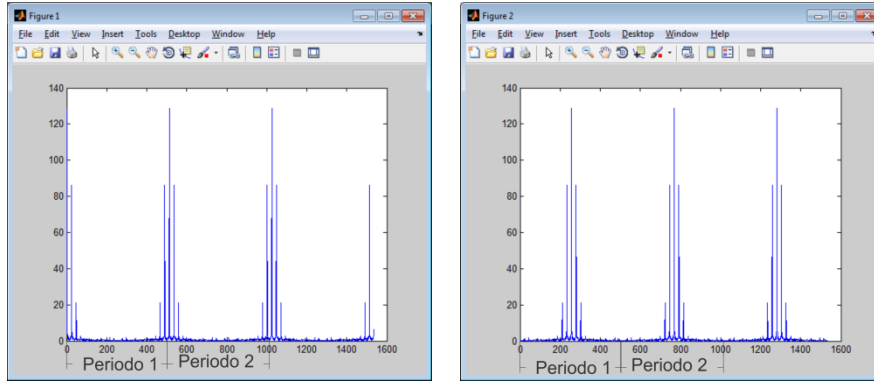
Figure 1

File Edit View Insert Tools Desktop Window Help

140
120
100
80
60
40
20
0

0 200 400 600 800 1000 1200 1400 1600

Periodo 1 Periodo 2

Figure 2

File Edit View Insert Tools Desktop Window Help

140
120
100
80
60
40
20
0

0 200 400 600 800 1000 1200 1400 1600

Periodo 1 Periodo 2